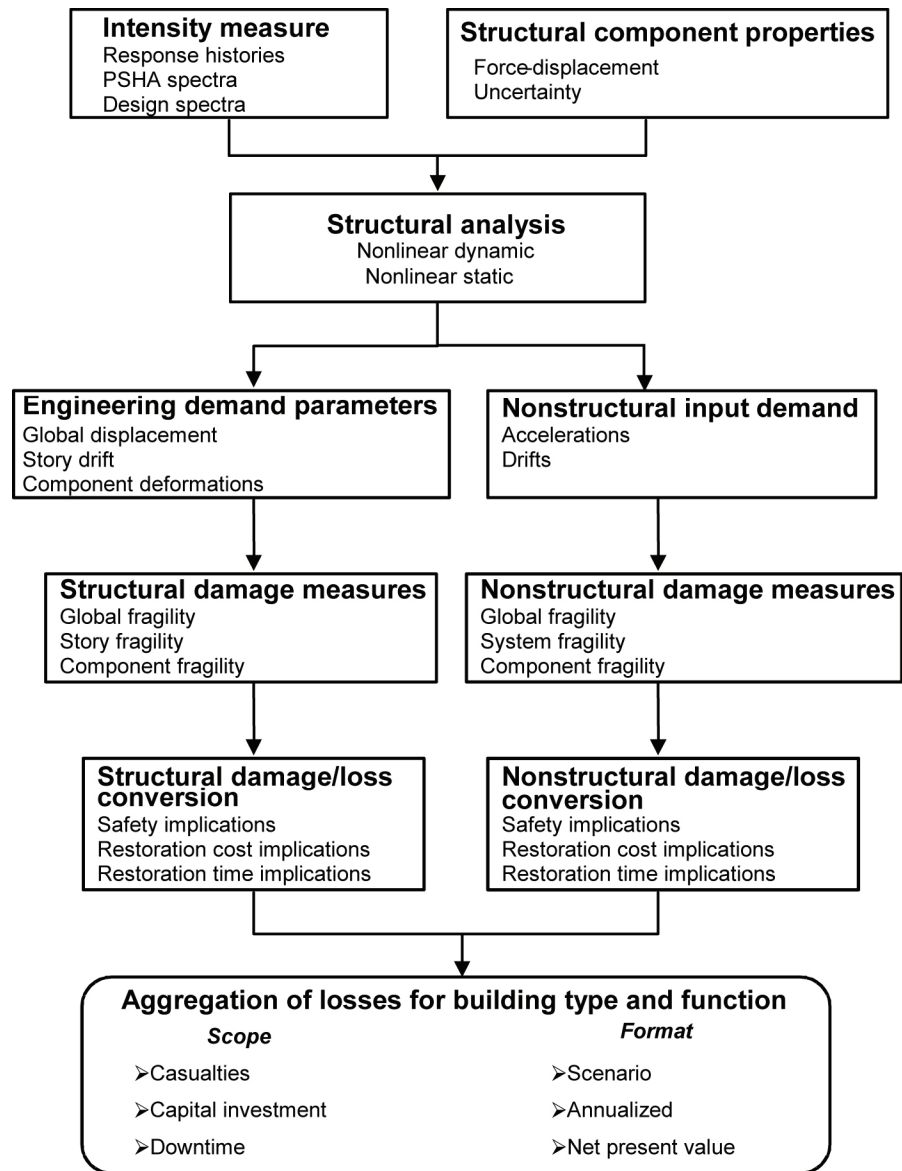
Intensity measure
Response histories
PSHA spectra
Design spectra

Structural component properties
Force-displacement
Uncertainty

Structural analysis
Nonlinear dynamic
Nonlinear static

Engineering demand parameters
Global displacement
Story drift
Component deformations

Nonstructural input demand
Accelerations
Drifts

Structural damage measures
Global fragility
Story fragility
Component fragility

Nonstructural damage measures
Global fragility
System fragility
Component fragility

Structural damage/loss conversion
Safety implications
Restoration cost implications
Restoration time implications

Nonstructural damage/loss conversion
Safety implications
Restoration cost implications
Restoration time implications

Aggregation of losses for building type and function

Scope
➢Casualties
➢Capital investment
➢Downtime

Format
➢Scenario
➢Annualized
➢Net present value